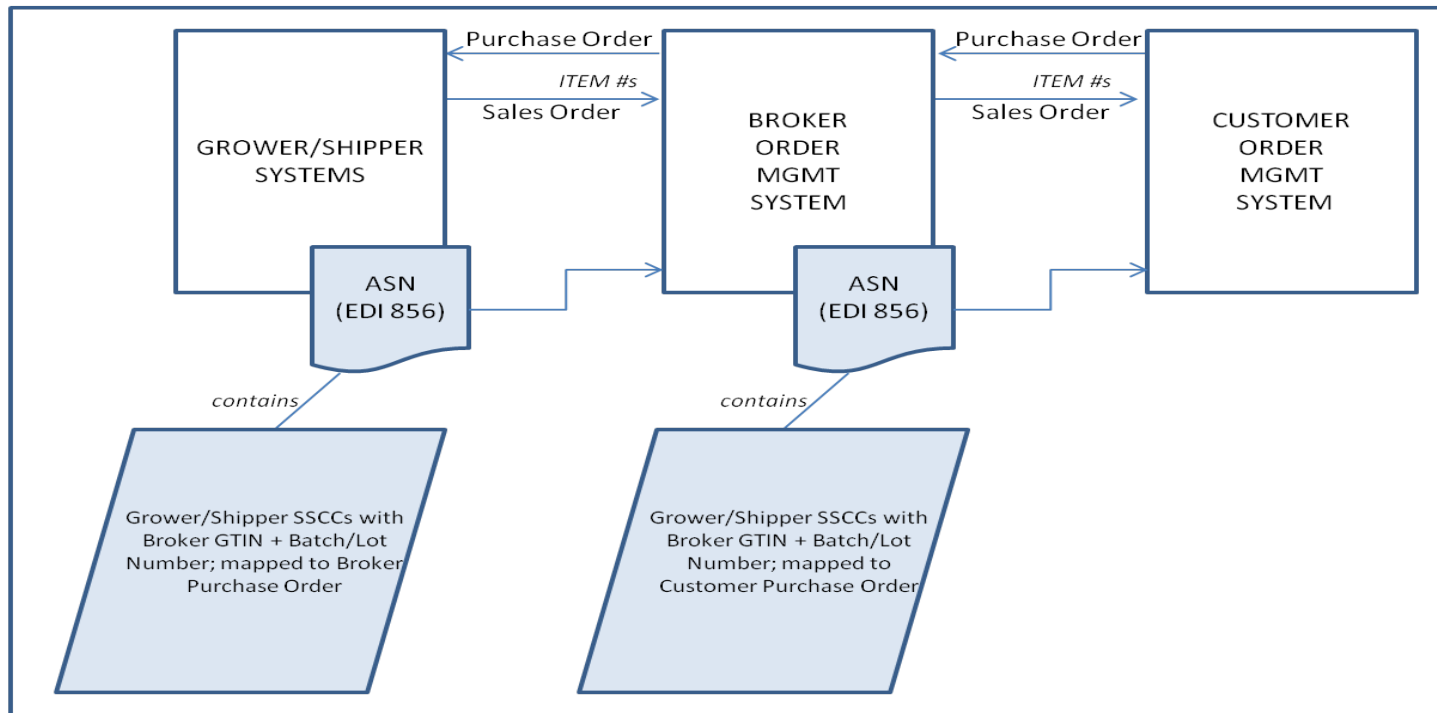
GROWER/SHIPPER SYSTEMS

Purchase Order

ITEM #s

Sales Order

BROKER ORDER MGMT SYSTEM

Purchase Order

ITEM #s

Sales Order

CUSTOMER ORDER MGMT SYSTEM

ASN (EDI 856)

ASN (EDI 856)

contains

contains

Grower/Shipper SSCCs with Broker GTIN + Batch/Lot Number; mapped to Broker Purchase Order

Grower/Shipper SSCCs with Broker GTIN + Batch/Lot Number; mapped to Customer Purchase Order